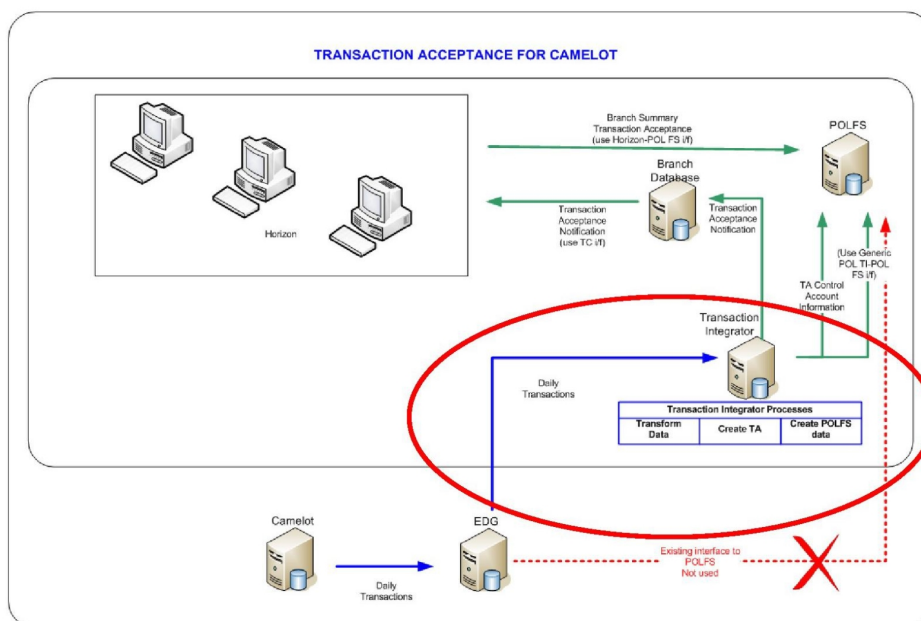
TRANSACTION ACCEPTANCE FOR CAMELOT

Horizon

Branch Summary Transaction Acceptance (use Horizon-POL FS i/f)

POLFS

Branch Database

Transaction Acceptance Notification (use TC i/f)

Transaction Acceptance Notification

(Use Generic POL TI-POL FS i/f)

TA Control Account Information

Transaction Integrator

Daily Transactions

| Transaction Integrator Processes | | |
|---|---|---|
| Transform Data | Create TA | Create POLFS data |

Camelot

EDG

Daily Transactions

Existing interface to POLFS Not used